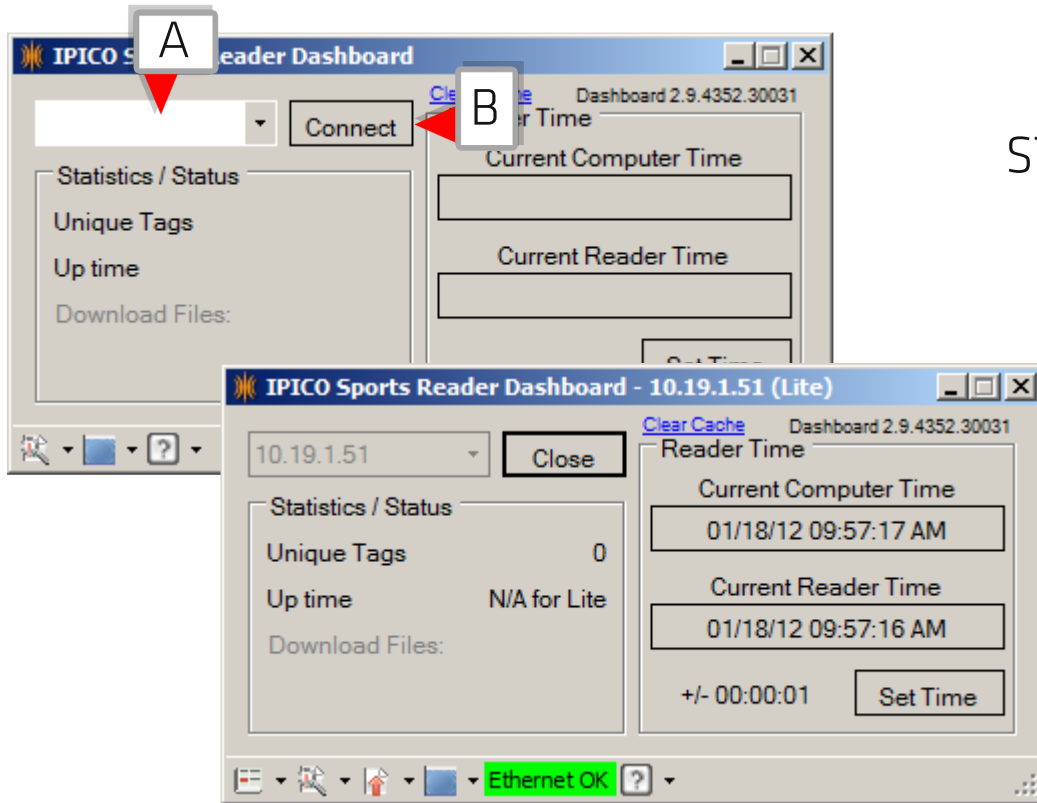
IPICO S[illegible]eader Dashboard
A
Cle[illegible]he
B
Dashboard 2.9.4352.30031
Connect
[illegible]er Time
Current Computer Time
Current Reader Time
Statistics / Status
Unique Tags
Up time
Download Files:
Set Time
ST

IPICO Sports Reader Dashboard - 10.19.1.51 (Lite)
Clear Cache
Dashboard 2.9.4352.30031
10.19.1.51
Close
Reader Time
Current Computer Time
01/18/12 09:57:17 AM
Current Reader Time
01/18/12 09:57:16 AM
+/- 00:00:01
Set Time
Statistics / Status
Unique Tags 0
Up time N/A for Lite
Download Files:
Ethernet OK
?